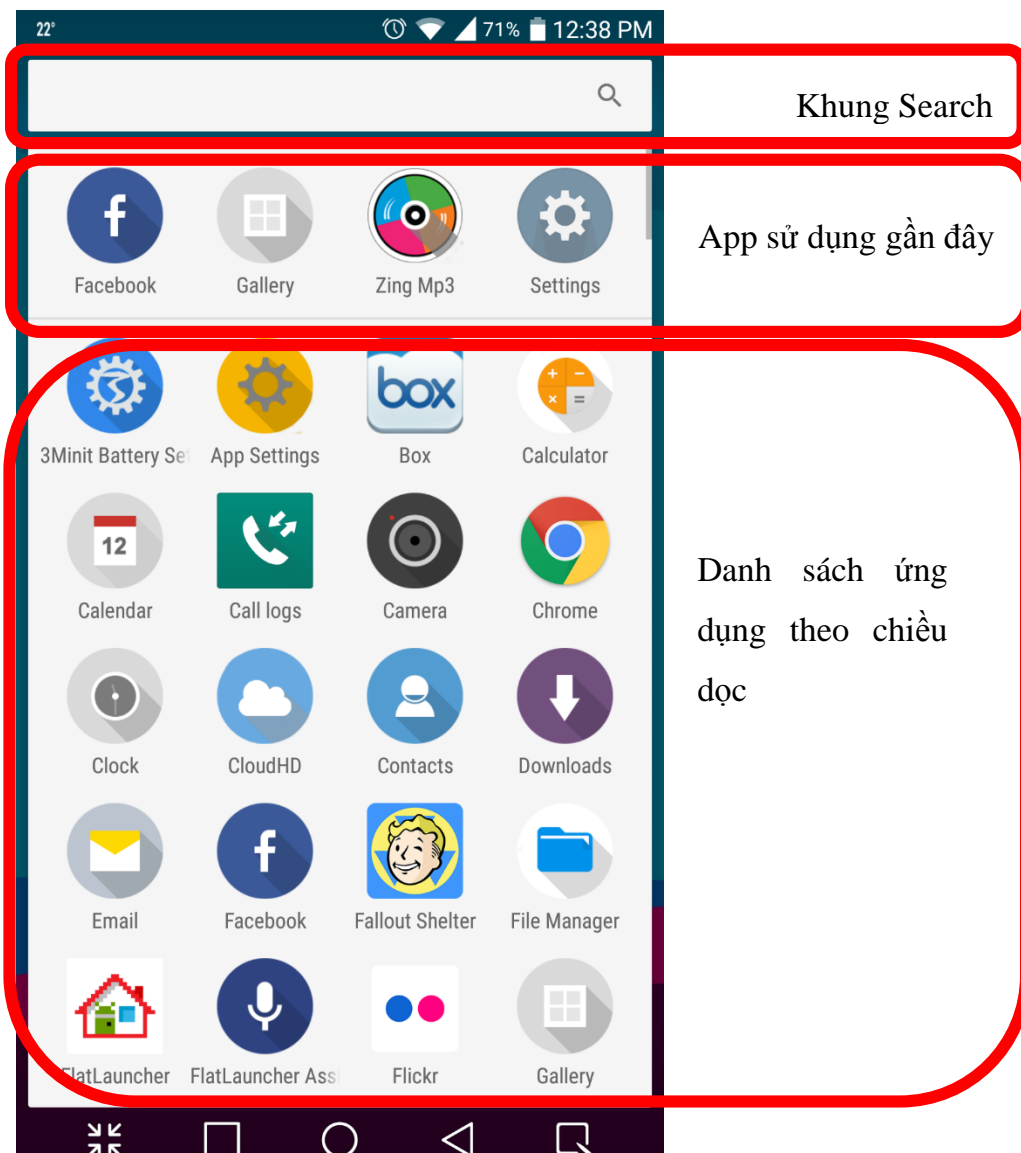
22° 71% 12:38 PM

Khung Search

Facebook
Gallery
Zing Mp3
Settings

App sử dụng gần đây

box

3Minit Battery Se
App Settings
Box
Calculator

12

Calendar
Call logs
Camera
Chrome

Clock
CloudHD
Contacts
Downloads

Email
Facebook
Fallout Shelter
File Manager

FlatLauncher
FlatLauncher Assi
Flickr
Gallery

Danh sách ứng dụng theo chiều dọc